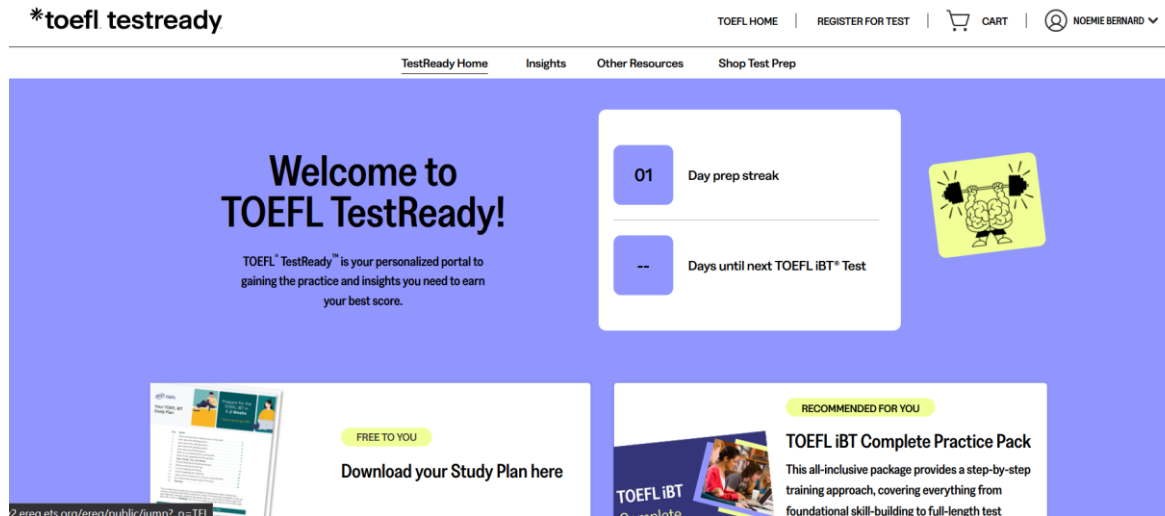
*toefl testready

TOEFL HOME | REGISTER FOR TEST | CART | NOEMIE BERNARD

TestReady Home Insights Other Resources Shop Test Prep

Welcome to TOEFL TestReady!

TOEFL® TestReady™ is your personalized portal to gaining the practice and insights you need to earn your best score.

01 Day prep streak

-- Days until next TOEFL iBT® Test

Your TOEFL iBT Study Plan

Prepare for the TOEFL iBT in 4-8 Weeks

FREE TO YOU

Download your Study Plan here

RECOMMENDED FOR YOU

TOEFL iBT Complete Practice Pack

This all-inclusive package provides a step-by-step training approach, covering everything from foundational skill-building to full-length test

TOEFL iBT Complete

ereg.ets.org/ereg/public/jump?_p=TEL